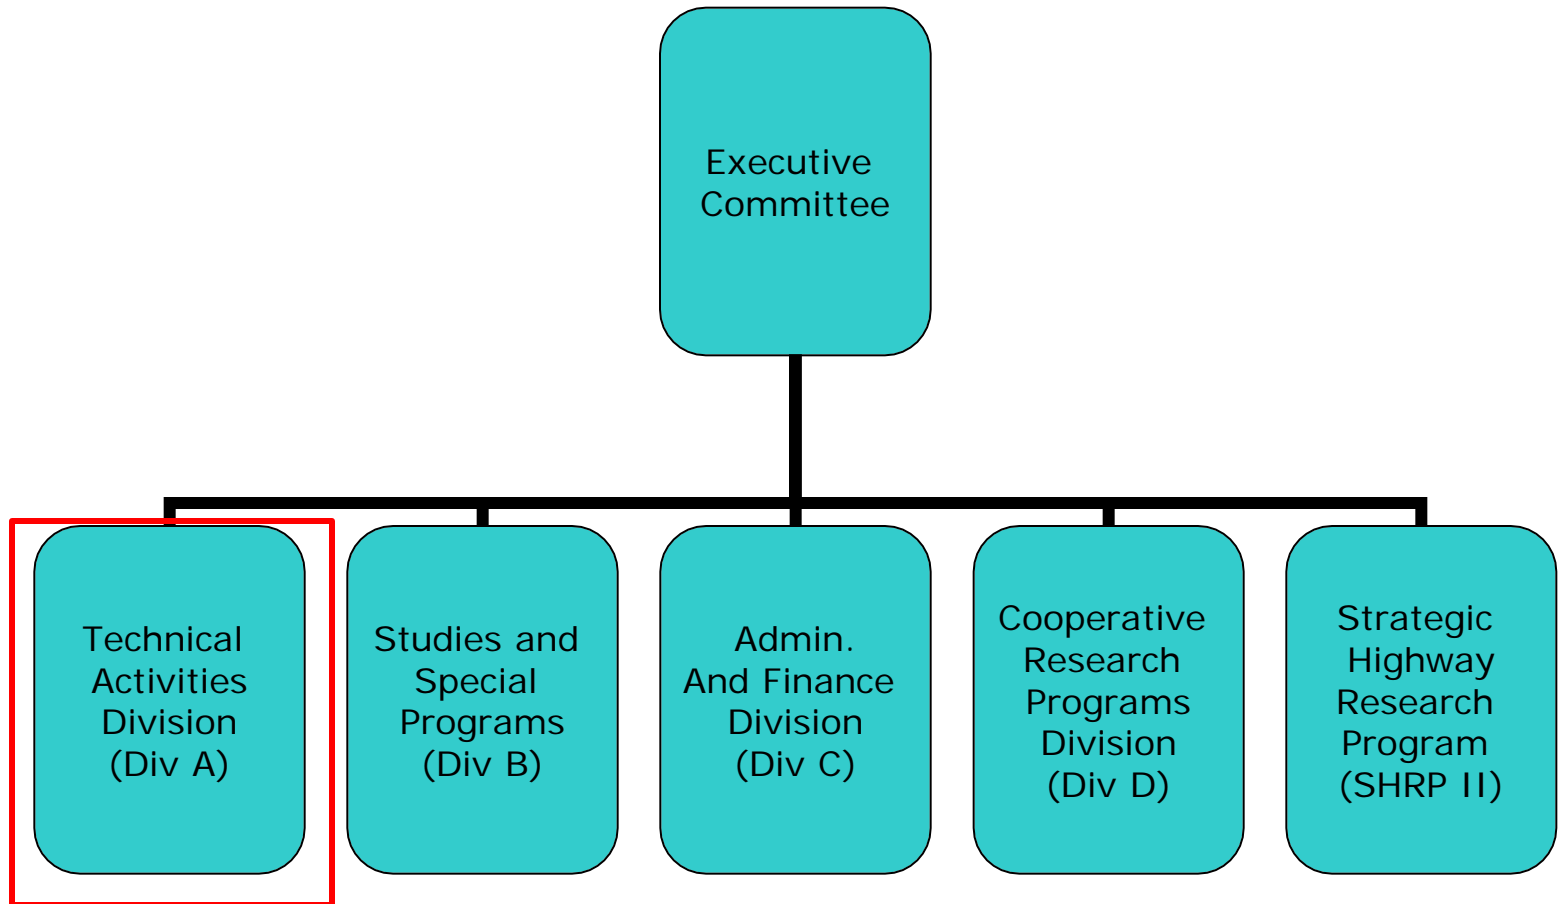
Executive Committee

Technical Activities Division (Div A)

Studies and Special Programs (Div B)

Admin. And Finance Division (Div C)

Cooperative Research Programs Division (Div D)

Strategic Highway Research Program (SHRP II)